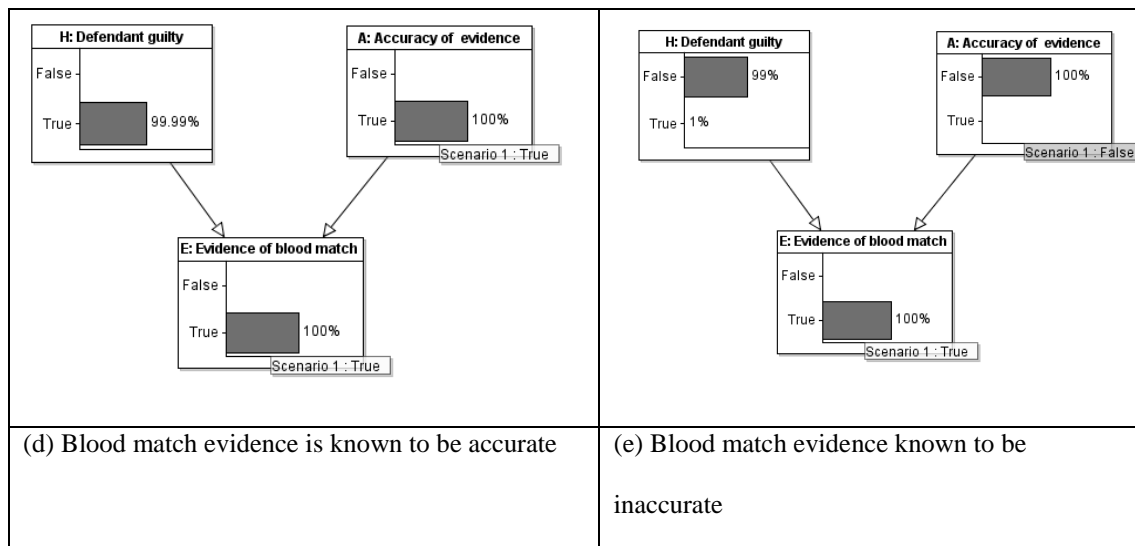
H: Defendant guilty
False
True 99.99%

A: Accuracy of evidence
False
True 100%
Scenario 1 : True

E: Evidence of blood match
False
True 100%
Scenario 1 : True

H: Defendant guilty
False 99%
True 1%

A: Accuracy of evidence
False 100%
True
Scenario 1 : False

E: Evidence of blood match
False
True 100%
Scenario 1 : True

| (d) Blood match evidence is known to be accurate | (e) Blood match evidence known to be inaccurate |
|---|---|